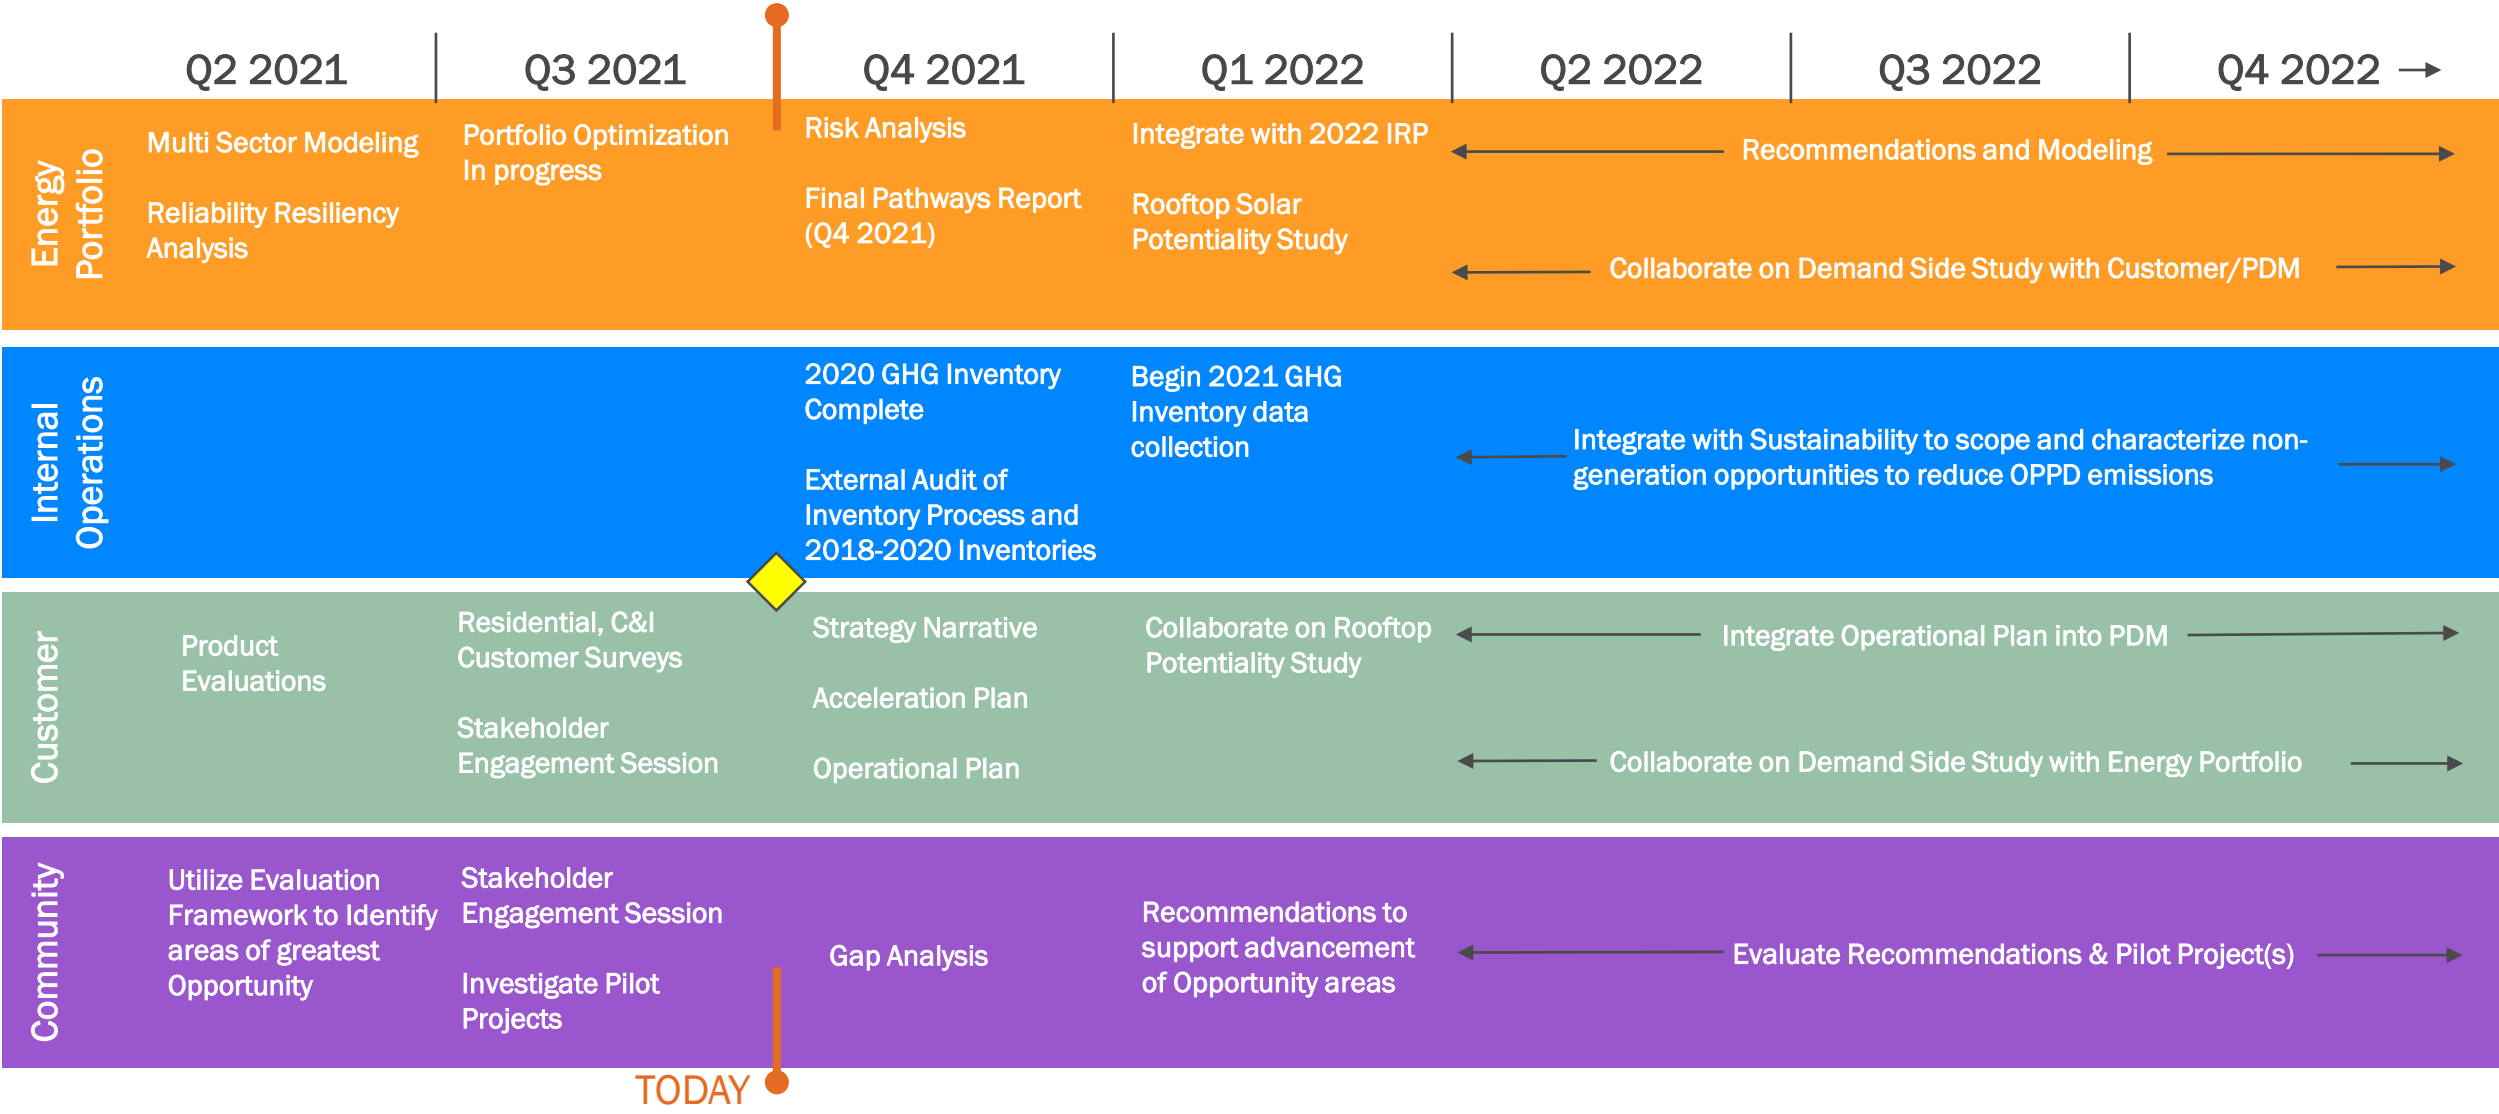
Q2 2021 | Q3 2021 | Q4 2021 | Q1 2022 | Q2 2022 | Q3 2022 | Q4 2022 →

Energy Portfolio

Multi Sector Modeling

Reliability Resiliency Analysis

Portfolio Optimization In progress

Risk Analysis

Final Pathways Report (Q4 2021)

Integrate with 2022 IRP

Rooftop Solar Potentiality Study

Recommendations and Modeling

Collaborate on Demand Side Study with Customer/PDM

Internal Operations

2020 GHG Inventory Complete

External Audit of Inventory Process and 2018-2020 Inventories

Begin 2021 GHG Inventory data collection

Integrate with Sustainability to scope and characterize non-generation opportunities to reduce OPPD emissions

Customer

Product Evaluations

Residential, C&I Customer Surveys

Stakeholder Engagement Session

Strategy Narrative

Acceleration Plan

Operational Plan

Collaborate on Rooftop Potentiality Study

Integrate Operational Plan into PDM

Collaborate on Demand Side Study with Energy Portfolio

Community

Utilize Evaluation Framework to Identify areas of greatest Opportunity

Stakeholder Engagement Session

Investigate Pilot Projects

Gap Analysis

Recommendations to support advancement of Opportunity areas

Evaluate Recommendations & Pilot Project(s)

TODAY